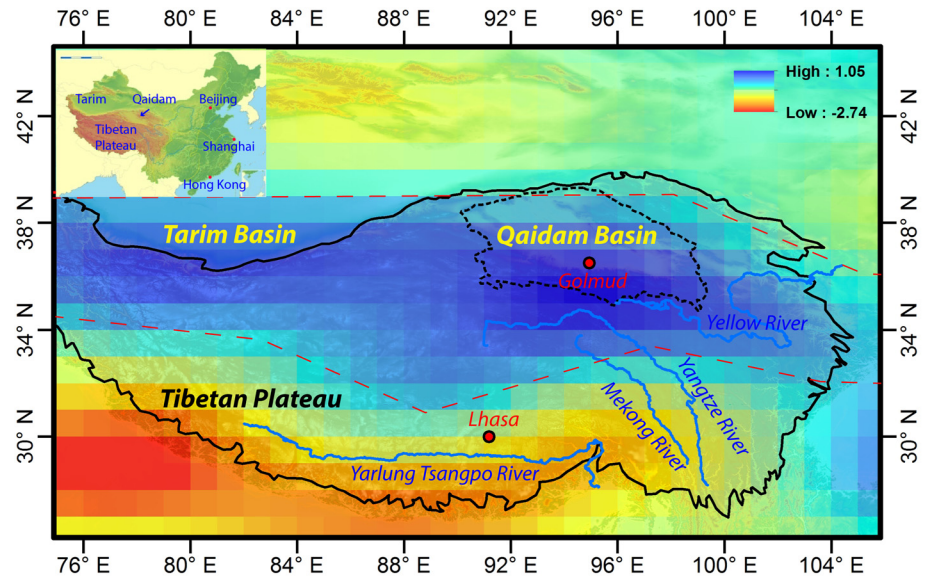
76° E 80° E 84° E 88° E 92° E 96° E 100° E 104° E

Tarim
Qaidam
Beijing
Tibetan Plateau
Shanghai
Hong Kong

High : 1.05
Low : -2.74

42° N
38° N
34° N
30° N

Tarim Basin
Qaidam Basin
Golmud
Yellow River
Tibetan Plateau
Lhasa
Mekong River
Yangtze River
Yarlung Tsangpo River

42° N
38° N
34° N
30° N

76° E 80° E 84° E 88° E 92° E 96° E 100° E 104° E